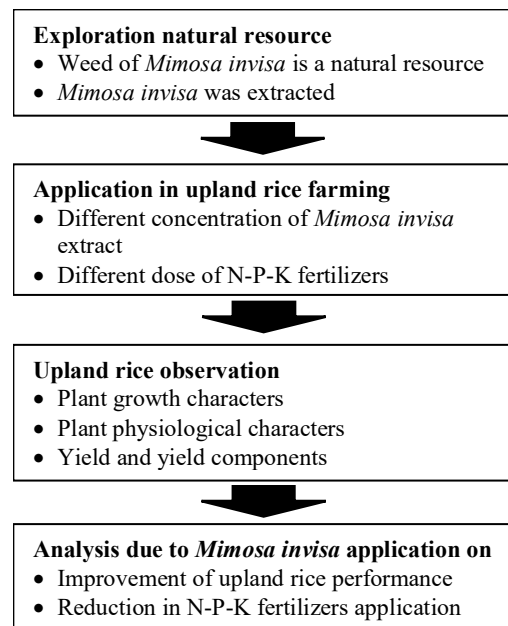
**Exploration natural resource**
- Weed of *Mimosa invisa* is a natural resource
- *Mimosa invisa* was extracted

**Application in upland rice farming**
- Different concentration of *Mimosa invisa* extract
- Different dose of N-P-K fertilizers

**Upland rice observation**
- Plant growth characters
- Plant physiological characters
- Yield and yield components

**Analysis due to *Mimosa invisa* application on**
- Improvement of upland rice performance
- Reduction in N-P-K fertilizers application